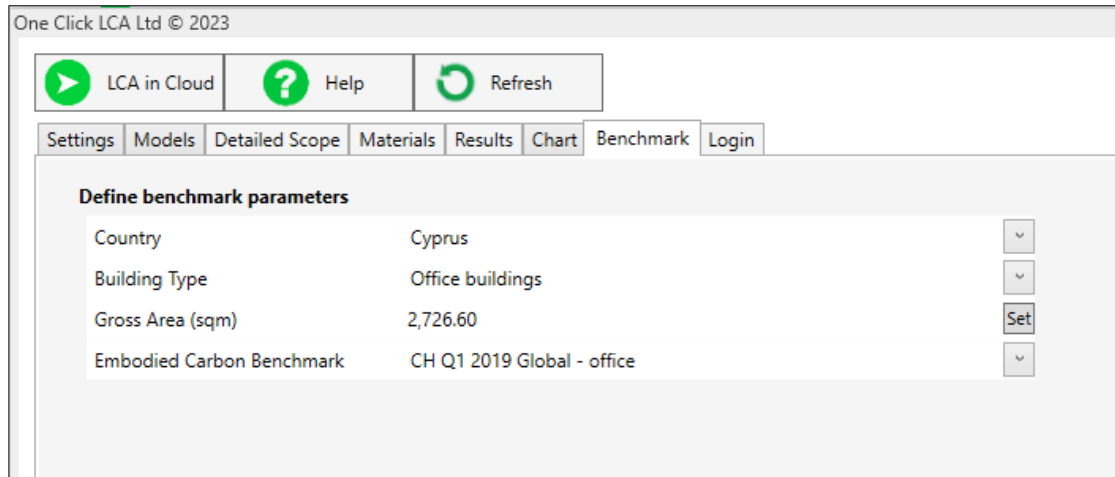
One Click LCA Ltd © 2023

LCA in Cloud
Help
Refresh

Settings | Models | Detailed Scope | Materials | Results | Chart | Benchmark | Login

**Define benchmark parameters**

| | | |
|---|---|---|
| Country | Cyprus | |
| Building Type | Office buildings | |
| Gross Area (sqm) | 2,726.60 | Set |
| Embodied Carbon Benchmark | CH Q1 2019 Global - office | |